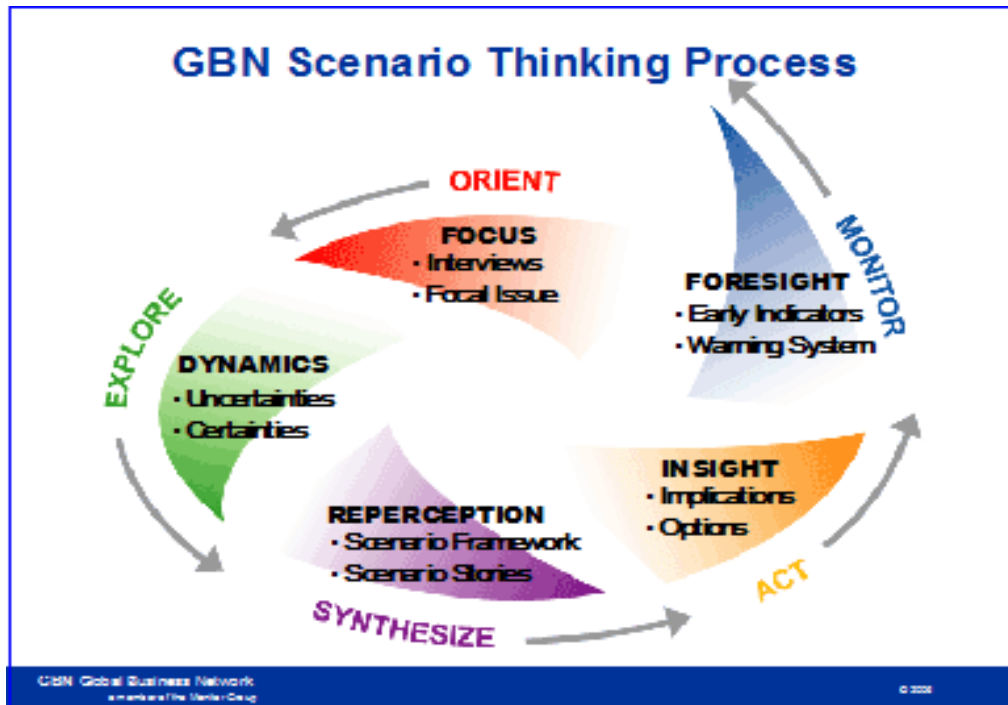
GBN Scenario Thinking Process

ORIENT

FOCUS
· Interviews
· Focal Issue

MONITOR

FORESIGHT
· Early Indicators
· Warning System

EXPLORE

DYNAMICS
· Uncertainties
· Certainties

INSIGHT
· Implications
· Options

REPERCEPTION
· Scenario Framework
· Scenario Stories

ACT

SYNTHESIZE

GBN Global Business Network
a member of the Monitor Group

© 2006